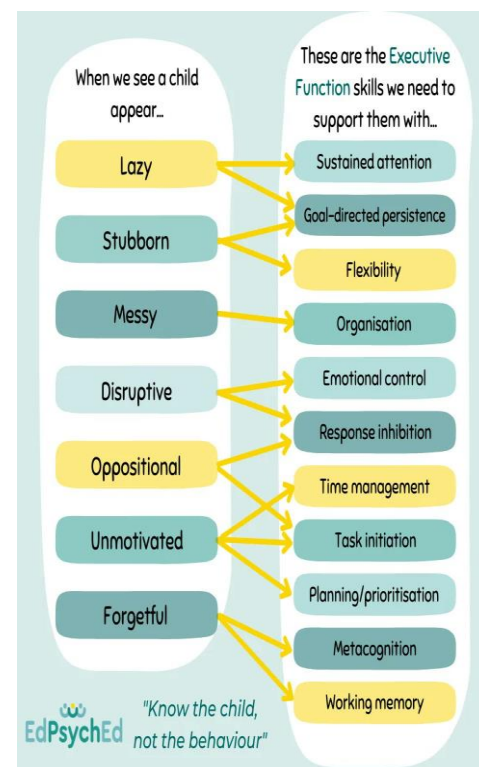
When we see a child appear...

Lazy

Stubborn

Messy

Disruptive

Oppositional

Unmotivated

Forgetful

These are the Executive Function skills we need to support them with...

Sustained attention

Goal-directed persistence

Flexibility

Organisation

Emotional control

Response inhibition

Time management

Task initiation

Planning/prioritisation

Metacognition

Working memory

EdPsychEd

"Know the child, not the behaviour"